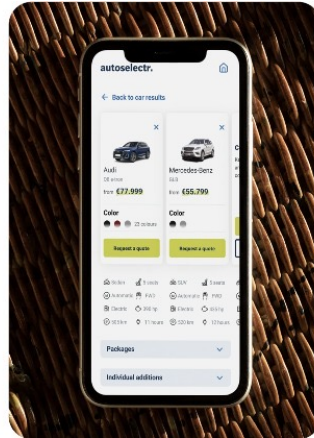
autoselectr.

← Back to car results

Audi

Q8 e-tron

from €77.999

Color

25 colours

Request a quote

Mercedes-Benz

GLE

from €55.799

Color

Request a quote

Sedan

5 seats

SUV

5 seats

Automatic

FWD

Automatic

FWD

Gasoline

Electric

Packages

Individual additions